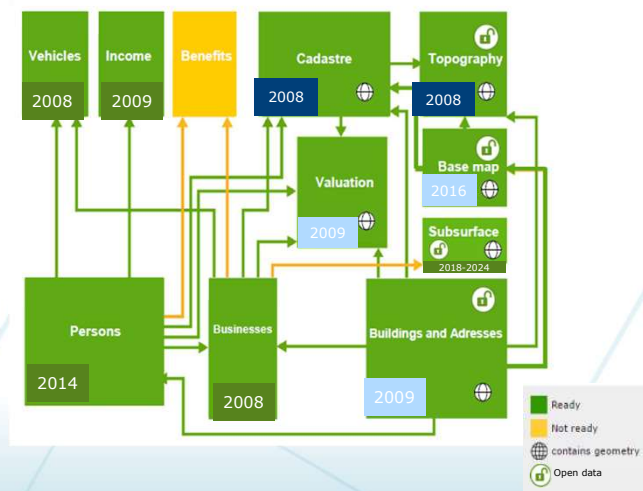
Vehicles
2008

Income
2009

Benefits

Cadastre
2008

Topography
2008

Base map
2016

Valuation
2009

Subsurface
2018-2024

Persons
2014

Businesses
2008

Buildings and Adresses
2009

Ready
Not ready
contains geometry
Open data